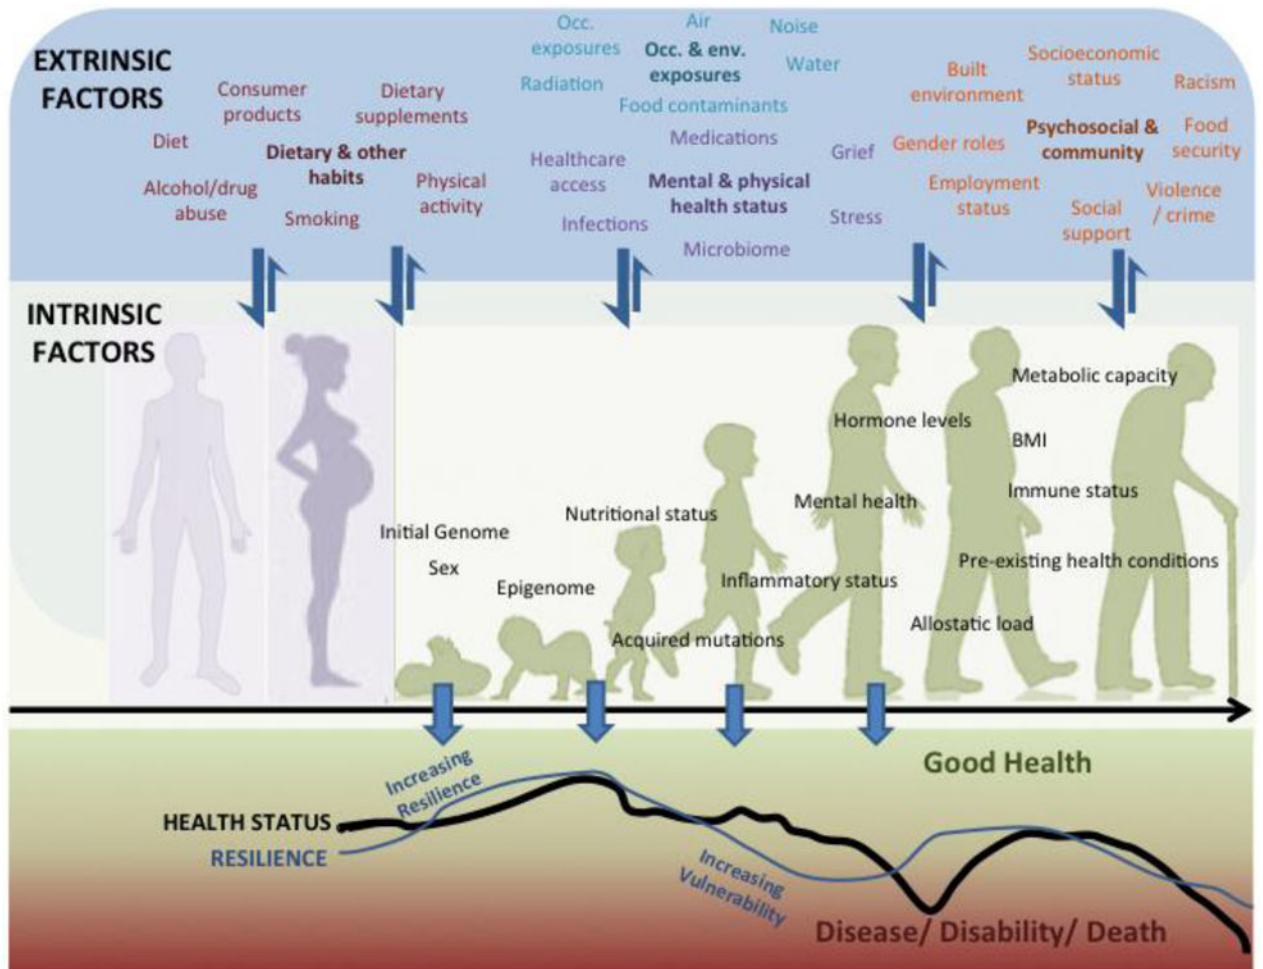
EXTRINSIC FACTORS

Consumer products
Dietary supplements
Diet
Dietary & other habits
Alcohol/drug abuse
Smoking
Physical activity

Occ. exposures
Air
Noise
Occ. & env. exposures
Water
Radiation
Food contaminants
Medications
Healthcare access
Mental & physical health status
Infections
Microbiome
Grief
Stress

Built environment
Socioeconomic status
Racism
Gender roles
Psychosocial & community
Food security
Employment status
Social support
Violence / crime

INTRINSIC FACTORS

Initial Genome
Sex
Epigenome
Nutritional status
Acquired mutations
Inflammatory status
Mental health
Hormone levels
Metabolic capacity
BMI
Immune status
Pre-existing health conditions
Allostatic load

Good Health
Increasing Resilience
HEALTH STATUS
RESILIENCE
Increasing Vulnerability
Disease/ Disability/ Death